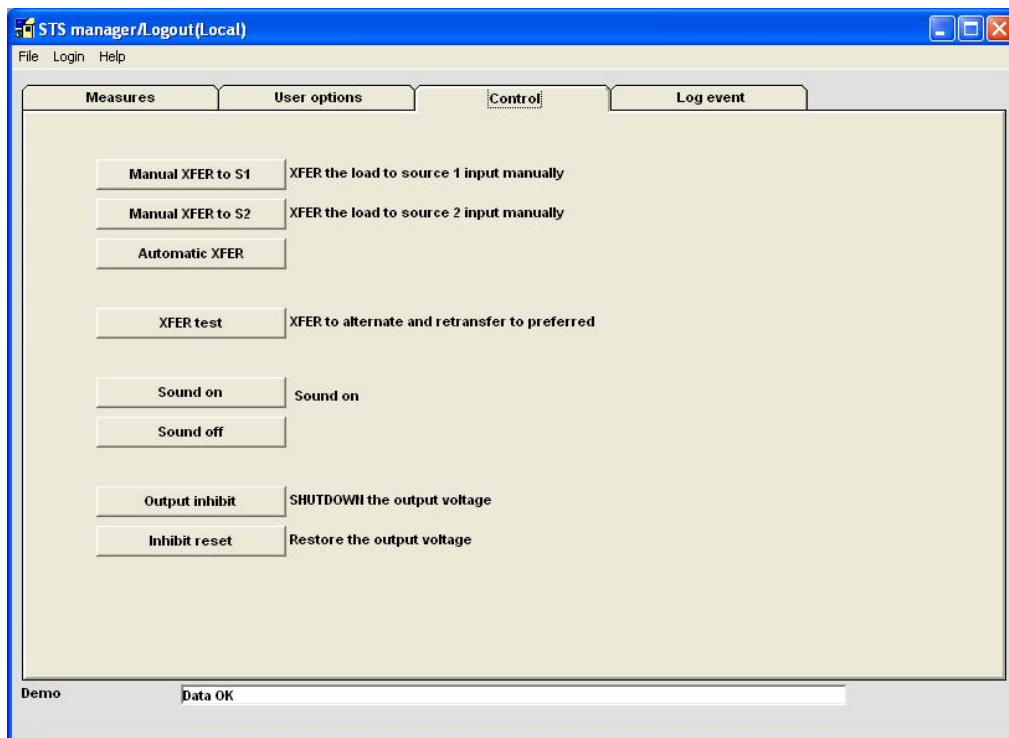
STS manager/Logout(Local)

File Login Help

Measures
User options
Control
Log event

Manual XFER to S1
XFER the load to source 1 input manually

Manual XFER to S2
XFER the load to source 2 input manually

Automatic XFER

XFER test
XFER to alternate and retransfer to preferred

Sound on
Sound on

Sound off

Output inhibit
SHUTDOWN the output voltage

Inhibit reset
Restore the output voltage

Demo
Data OK